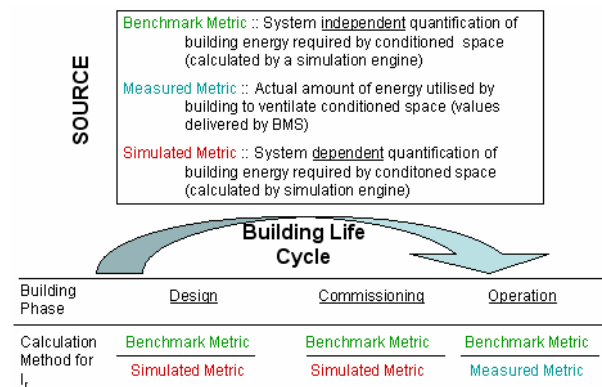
SOURCE

Benchmark Metric :: System independent quantification of building energy required by conditioned space (calculated by a simulation engine)

Measured Metric :: Actual amount of energy utilised by building to ventilate conditioned space (values delivered by BMS)

Simulated Metric :: System dependent quantification of building energy required by conditoned space (calculated by simulation engine)

Building Life Cycle

| Building Phase | Design | Commissioning | Operation |
|---|---|---|---|
| Calculation Method for $I_r$ | $\frac{\text{Benchmark Metric}}{\text{Simulated Metric}}$ | $\frac{\text{Benchmark Metric}}{\text{Simulated Metric}}$ | $\frac{\text{Benchmark Metric}}{\text{Measured Metric}}$ |